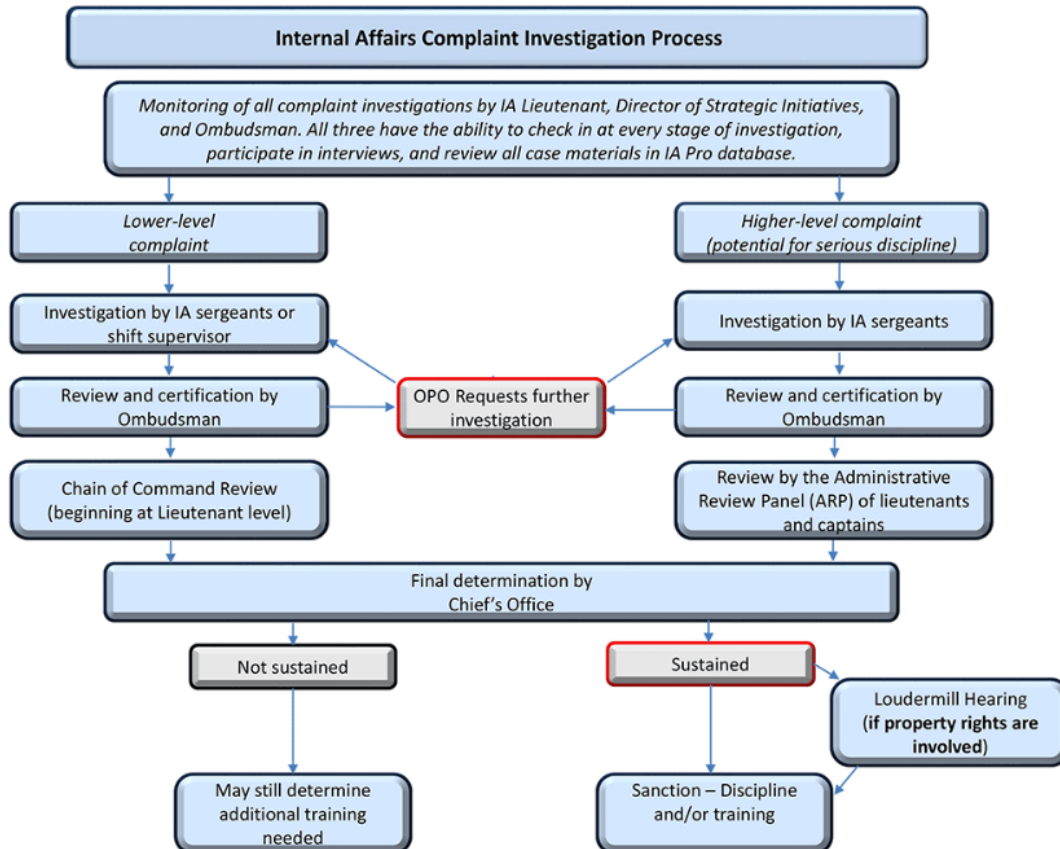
Internal Affairs Complaint Investigation Process

Monitoring of all complaint investigations by IA Lieutenant, Director of Strategic Initiatives, and Ombudsman. All three have the ability to check in at every stage of investigation, participate in interviews, and review all case materials in IA Pro database.

Lower-level complaint

Higher-level complaint (potential for serious discipline)

Investigation by IA sergeants or shift supervisor

Investigation by IA sergeants

OPO Requests further investigation

Review and certification by Ombudsman

Review and certification by Ombudsman

Chain of Command Review (beginning at Lieutenant level)

Review by the Administrative Review Panel (ARP) of lieutenants and captains

Final determination by Chief's Office

Not sustained

Sustained

Loudermill Hearing (if property rights are involved)

May still determine additional training needed

Sanction – Discipline and/or training